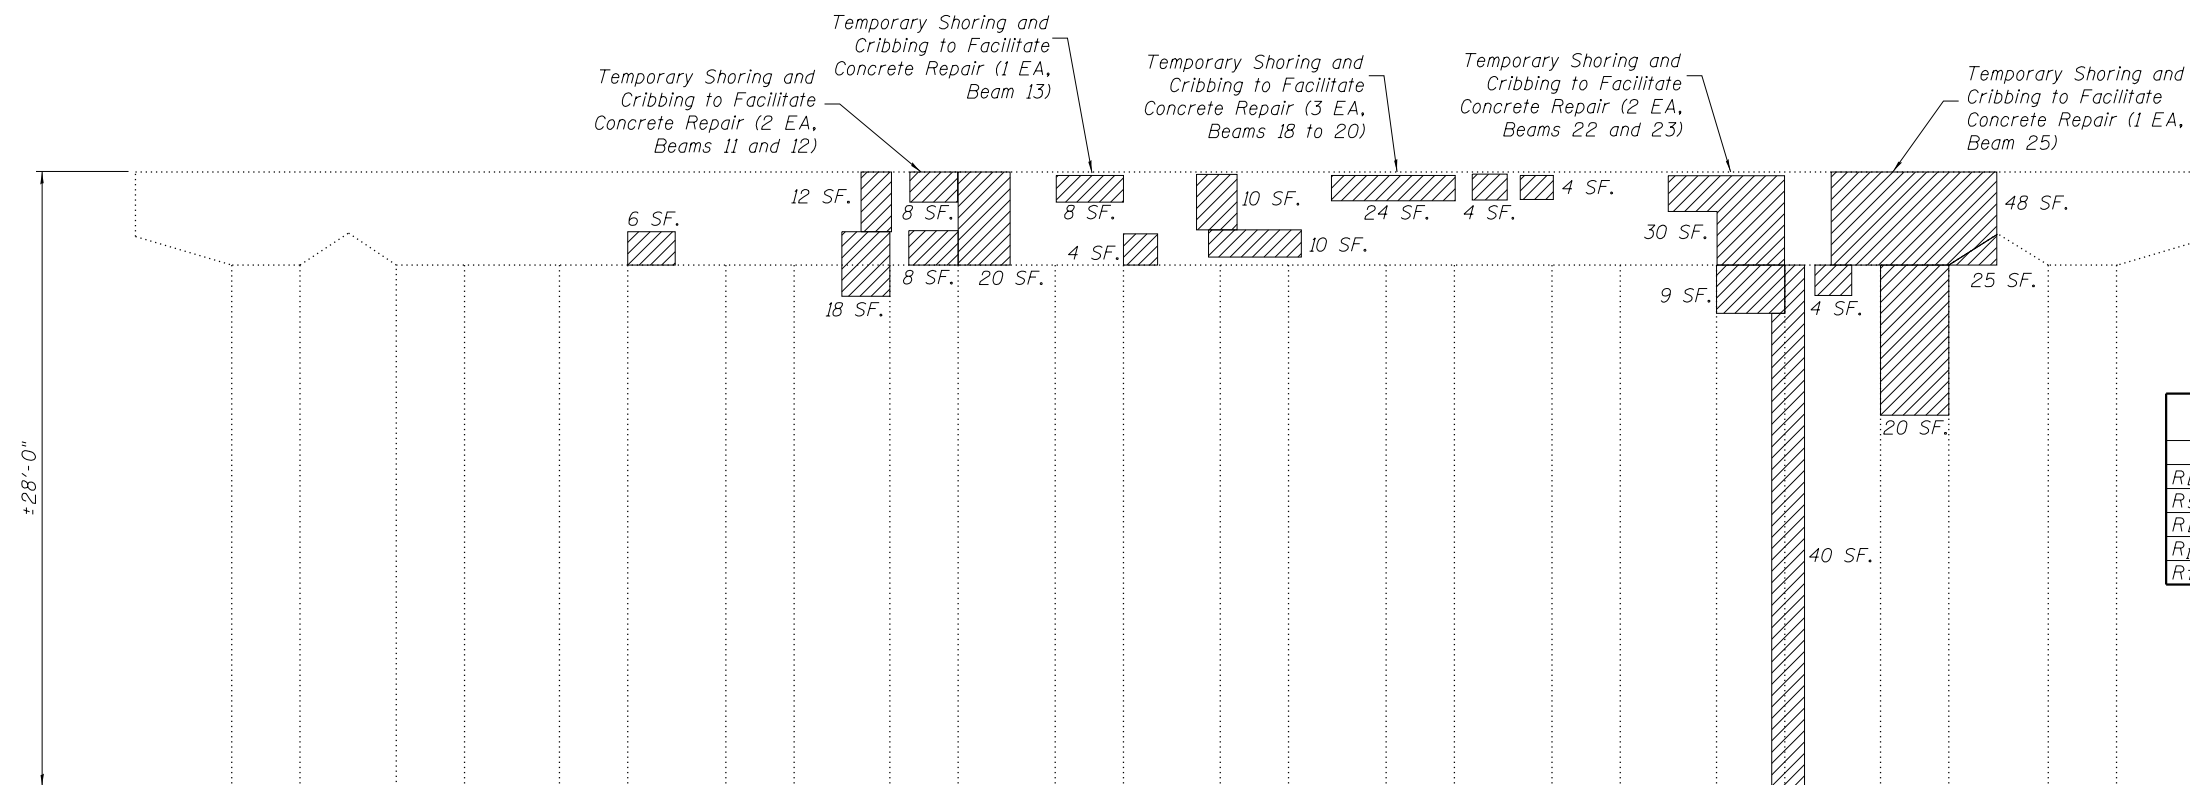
Temporary Shoring and Cribbing to Facilitate Concrete Repair (1 EA, Beam 13)

Temporary Shoring and Cribbing to Facilitate Concrete Repair (2 EA, Beams 11 and 12)

Temporary Shoring and Cribbing to Facilitate Concrete Repair (3 EA, Beams 18 to 20)

Temporary Shoring and Cribbing to Facilitate Concrete Repair (2 EA, Beams 22 and 23)

Temporary Shoring and Cribbing to Facilitate Concrete Repair (1 EA, Beam 25)

12 SF.
8 SF.
8 SF.
10 SF.
24 SF.
4 SF.
4 SF.
48 SF.
6 SF.
30 SF.
4 SF.
10 SF.
8 SF.
20 SF.
18 SF.
9 SF.
4 SF.
25 SF.
20 SF.
40 SF.
±28'-0"

R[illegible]
R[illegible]
R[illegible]
R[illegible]
R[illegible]